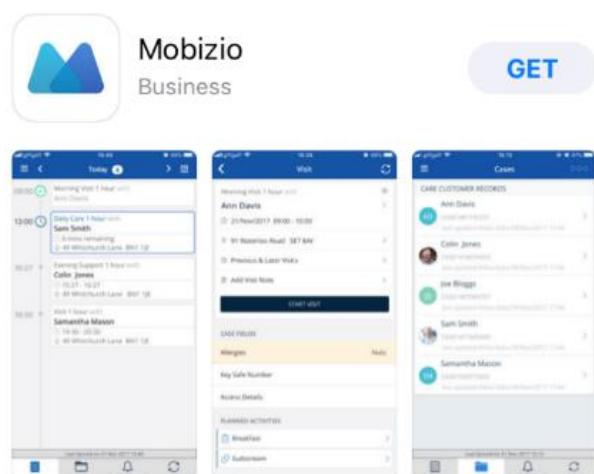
Mobizio
Business
GET

Today
Morning Visit 1 hour
Ann Davis
12:00
Daily Care 1 hour
Sam Smith
Evening Support 1 hour
Colin Jones
Visit 1 hour
Samantha Mason

Visit
Morning Visit 1 hour
Ann Davis
Previous & Later Visits
Add Visit Note
START VISIT
CASE FIELDS
Allergies
Key Safe Number
Access Details
PLANNED ACTIVITIES
Breakfast

Cases
CARE CUSTOMER RECORDS
Ann Davis
Colin Jones
Joe Bloggs
Sam Smith
Samantha Mason